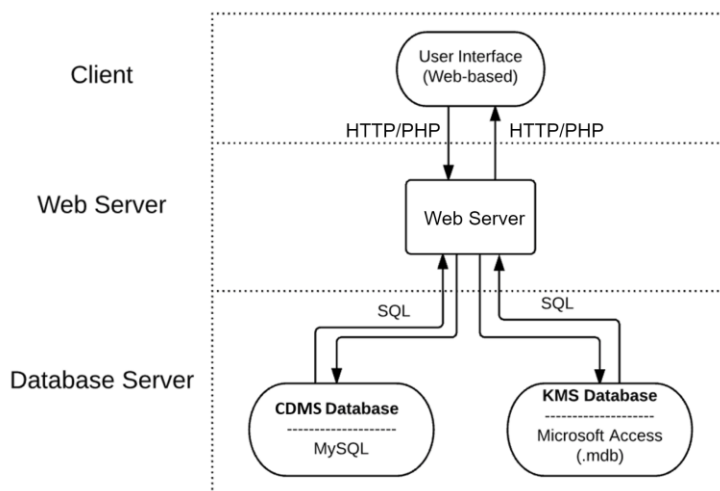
Client

User Interface
(Web-based)

HTTP/PHP

HTTP/PHP

Web Server

Web Server

SQL

SQL

Database Server

CDMS Database
--------------------
MySQL

KMS Database
--------------------
Microsoft Access
(.mdb)